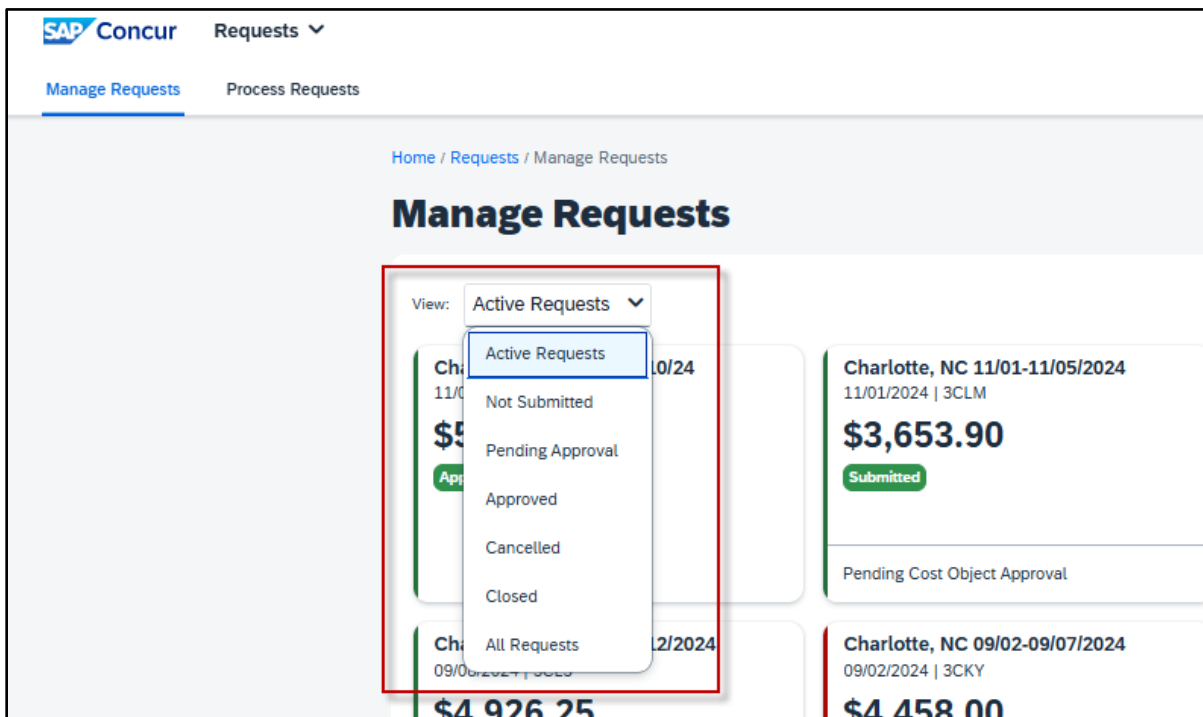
SAP Concur Requests

Manage Requests Process Requests

Home / Requests / Manage Requests

Manage Requests

View: Active Requests

Active Requests
Not Submitted
Pending Approval
Approved
Cancelled
Closed
All Requests

Cha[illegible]10/24
11/0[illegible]
$5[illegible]
App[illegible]

Charlotte, NC 11/01-11/05/2024
11/01/2024 | 3CLM
$3,653.90
Submitted
Pending Cost Object Approval

Cha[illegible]12/2024
09/0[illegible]
$4,926.25

Charlotte, NC 09/02-09/07/2024
09/02/2024 | 3CKY
$4,458.00